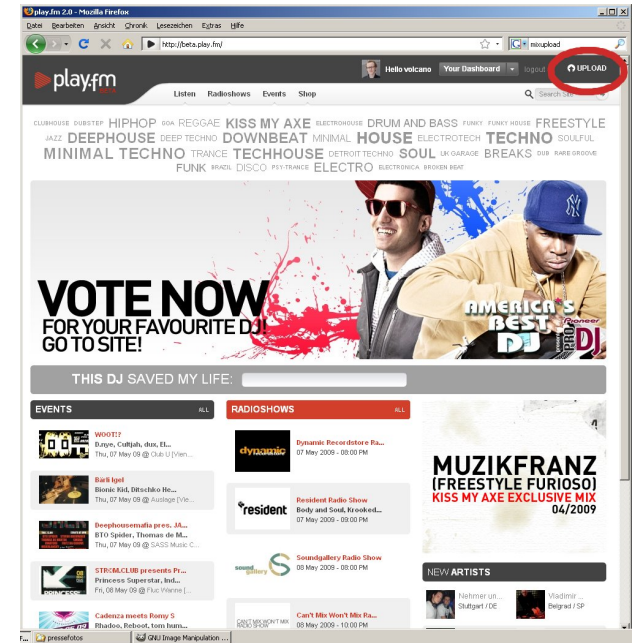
play.fm 2.0 - Mozilla Firefox

Datei Bearbeiten Ansicht Chronik Lesezeichen Extras Hilfe

http://beta.play.fm/

mixupload

play.fm BETA

Hello volcano Your Dashboard logout UPLOAD

Listen Radioshows Events Shop

Search Site

CLUBHOUSE DUBSTEP HIPHOP GOA REGGAE KISS MY AXE ELECTROHOUSE DRUM AND BASS FUNKY FUNKY HOUSE FREESTYLE JAZZ DEEPHOUSE DEEP TECHNO DOWNBEAT MINIMAL HOUSE ELECTROTECH TECHNO SOULFUL MINIMAL TECHNO TRANCE TECHHOUSE DETROIT TECHNO SOUL UK GARAGE BREAKS DUB RARE GROOVE FUNK BRAZIL DISCO PSY-TRANCE ELECTRO ELECTRONICA BROKEN BEAT

VOTE NOW FOR YOUR FAVOURITE DJ! GO TO SITE!

AMERICA'S BEST DJ Pioneer PRO DJ

THIS DJ SAVED MY LIFE:

EVENTS ALL

WOOT!?
Bayer, Cultjah, dux, El...
Thu, 07 May 09 @ Club U [Vien...

Bärli Igel
Bionic Kid, Ditschko He...
Thu, 07 May 09 @ Auslage [Vie...

Deephousemafia pres. JA...
BTO Spider, Thomas de M...
Thu, 07 May 09 @ SASS Music C...

STROM.CLUB presents Pr...
Princess Superstar, Ind...
Fri, 08 May 09 @ Flex Vienna [...

Cadenza meets Romy S
Rhadoo, Reboot, tom hum...

RADIOSHOWS ALL

Dynamic Recordstore Ra...
07 May 2009 - 08:00 PM

Resident Radio Show
Body and Soul, Krooked...
07 May 2009 - 09:00 PM

Soundgallery Radio Show
08 May 2009 - 08:00 PM

Can't Mix Won't Mix Ra...
08 May 2009 - 10:00 PM

MUZIKFRANZ (FREESTYLE FURIOSO) KISS MY AXE EXCLUSIVE MIX 04/2009

NEW ARTISTS

Nehmer un...
Stuttgart / DE

Vladimir...
Belgrad / SP

pressefotos
GNU Image Manipulation ...